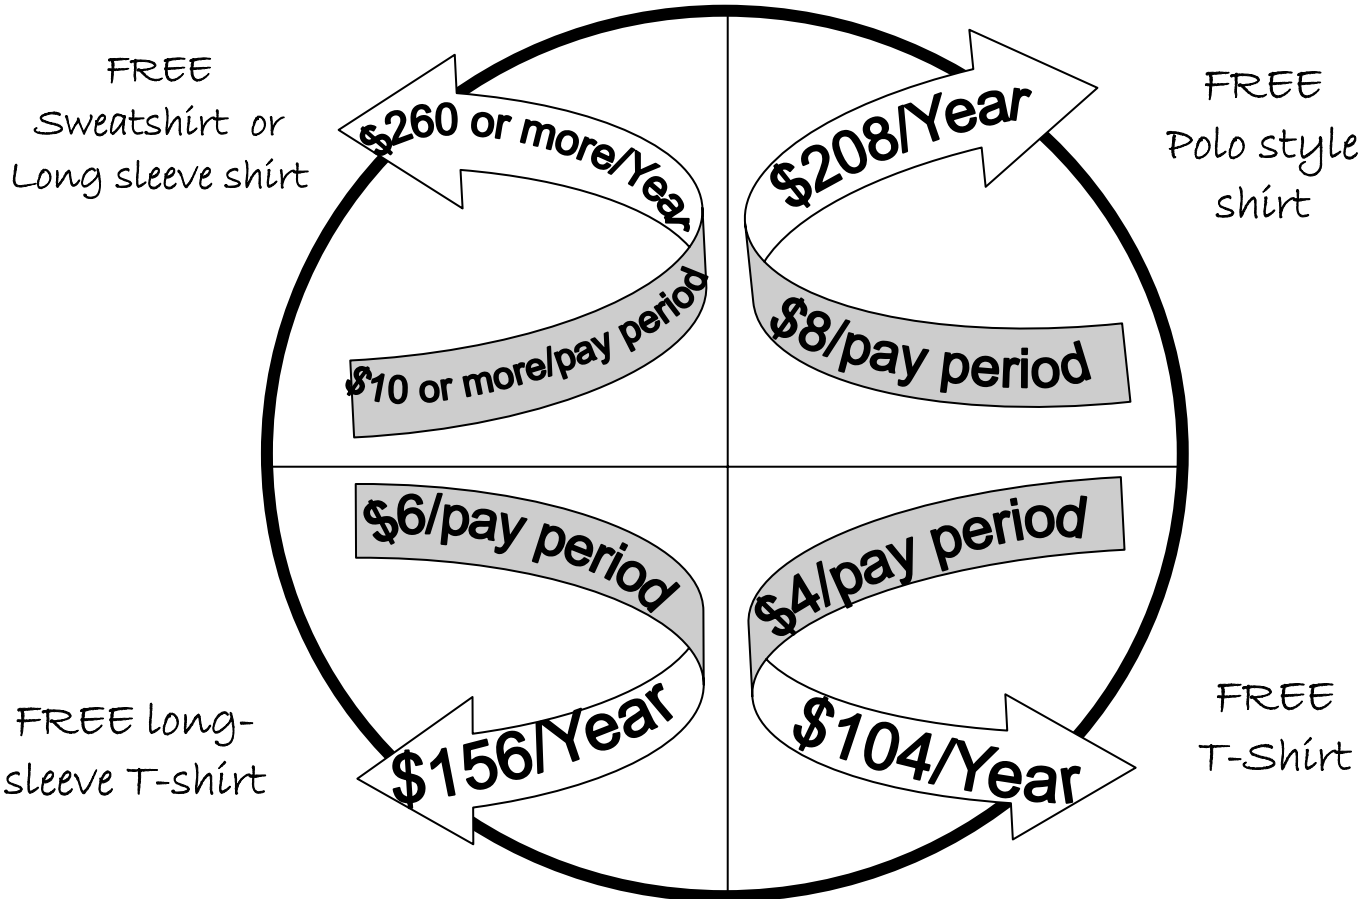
FREE
Sweatshirt or
Long sleeve shirt

$260 or more/Year

$10 or more/pay period

$208/Year

$8/pay period

FREE
Polo style
shirt

$6/pay period

$156/Year

FREE long-sleeve T-shirt

$4/pay period

$104/Year

FREE
T-Shirt